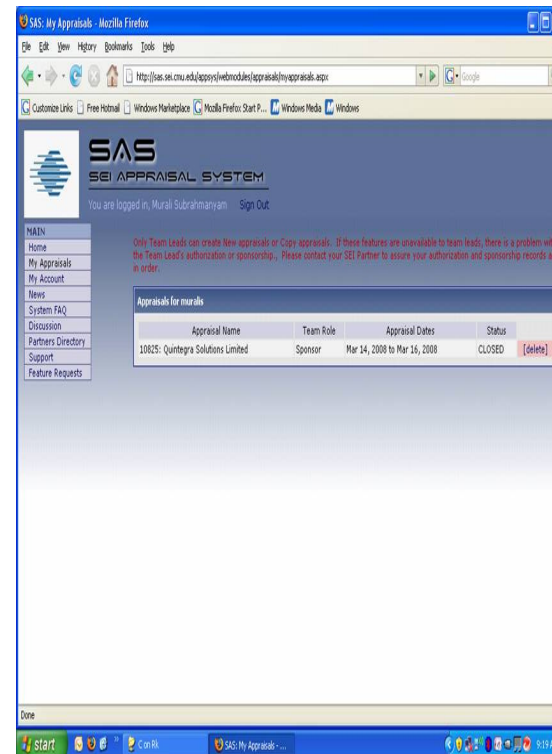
SAS: My Appraisals - Mozilla Firefox

File Edit View History Bookmarks Tools Help

http://sas.sei.cmu.edu/appsys/webmodules/appraisals/myappraisals.aspx

Google

Customize Links Free Hotmail Windows Marketplace Mozilla Firefox Start P... Windows Media Windows

SAS
SEI APPRAISAL SYSTEM

You are logged in, Murali Subrahmanyam Sign Out

MAIN
Home
My Appraisals
My Account
News
System FAQ
Discussion
Partners Directory
Support
Feature Requests

Only Team Leads can create New appraisals or Copy appraisals. If these features are unavailable to team leads, there is a problem wi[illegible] the Team Lead's authorization or sponsorship. Please contact your SEI Partner to assure your authorization and sponsorship records a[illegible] in order.

Appraisals for muralis

| Appraisal Name | Team Role | Appraisal Dates | Status | |
|---|---|---|---|---|
| 10825: Quintegra Solutions Limited | Sponsor | Mar 14, 2008 to Mar 16, 2008 | CLOSED | [delete] |

Done

start Con Rk SAS: My Appraisals - ... 9:1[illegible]